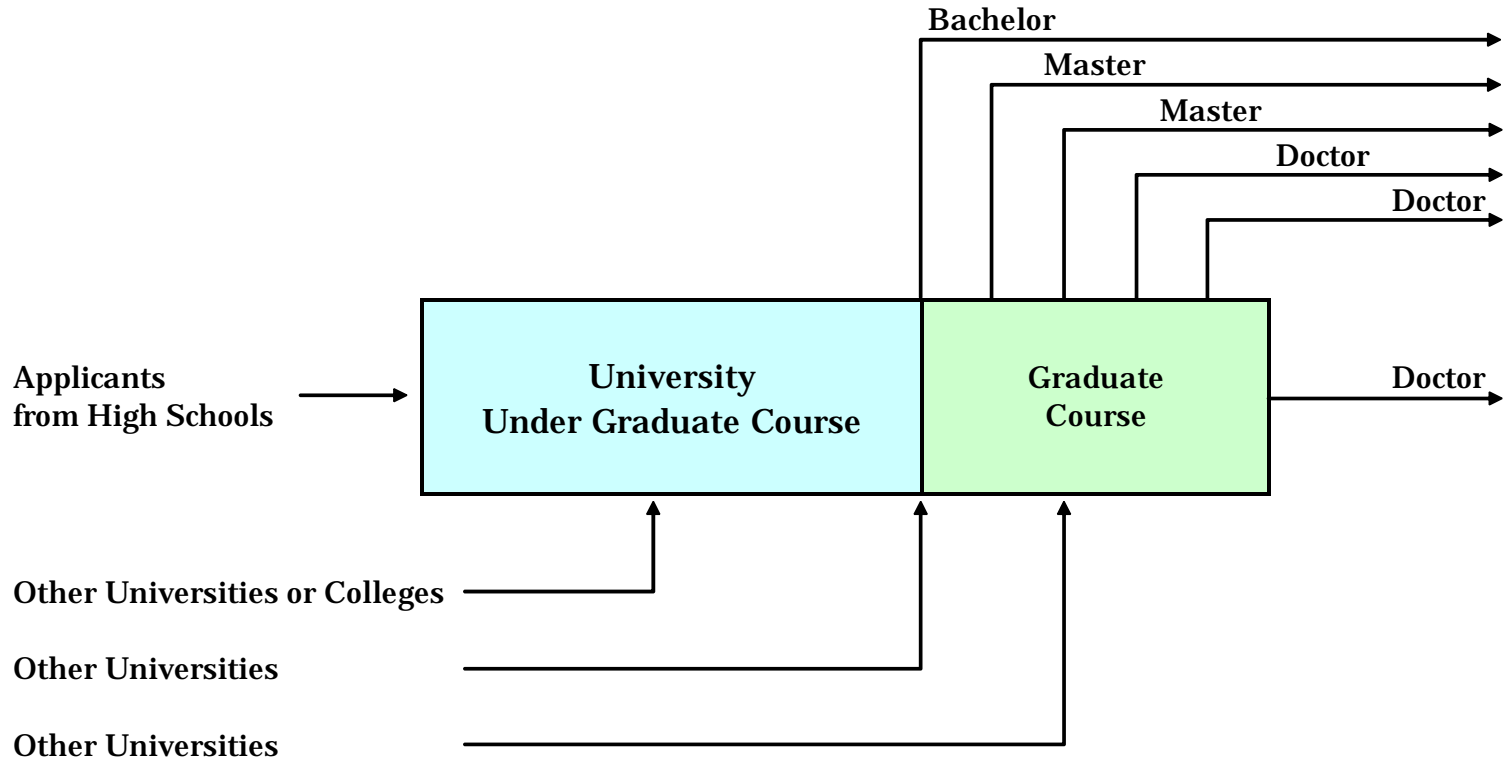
Bachelor

Master

Master

Doctor

Doctor

Applicants from High Schools

University
Under Graduate Course

Graduate
Course

Doctor

Other Universities or Colleges

Other Universities

Other Universities